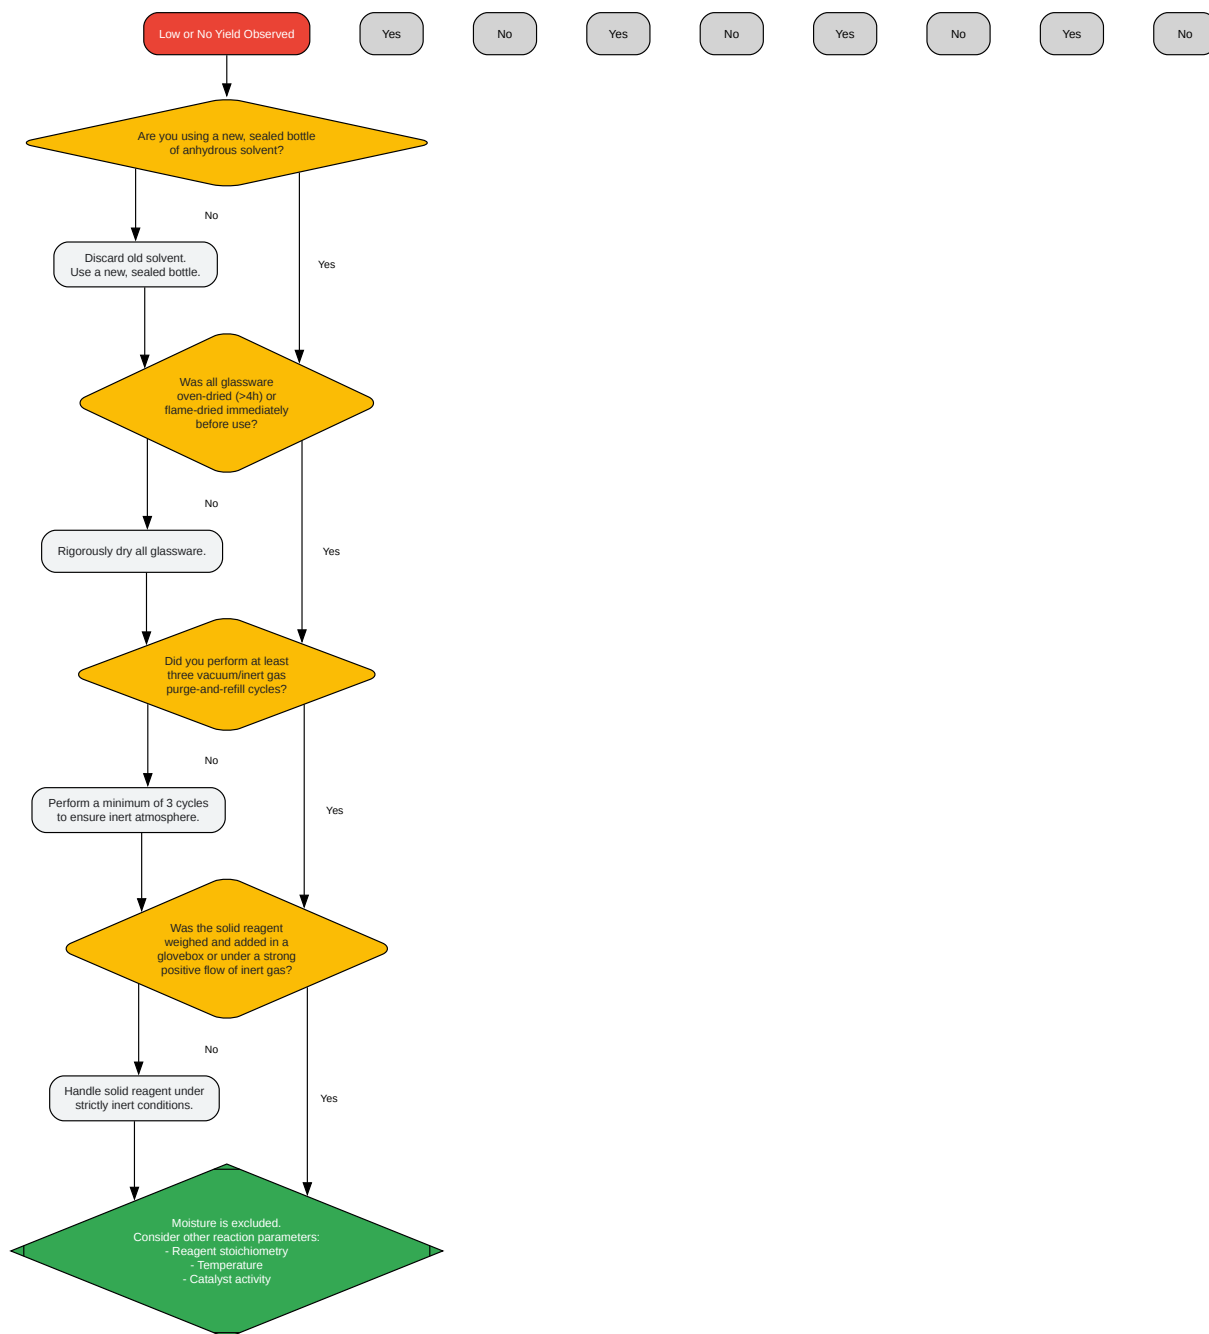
Low or No Yield Observed

Yes

No

Yes

No

Yes

No

Yes

No

Are you using a new, sealed bottle of anhydrous solvent?

No

Discard old solvent. Use a new, sealed bottle.

Yes

Was all glassware oven-dried (>4h) or flame-dried immediately before use?

No

Rigorously dry all glassware.

Yes

Did you perform at least three vacuum/inert gas purge-and-refill cycles?

No

Perform a minimum of 3 cycles to ensure inert atmosphere.

Yes

Was the solid reagent weighed and added in a glovebox or under a strong positive flow of inert gas?

No

Handle solid reagent under strictly inert conditions.

Yes

Moisture is excluded.
Consider other reaction parameters:
- Reagent stoichiometry
- Temperature
- Catalyst activity